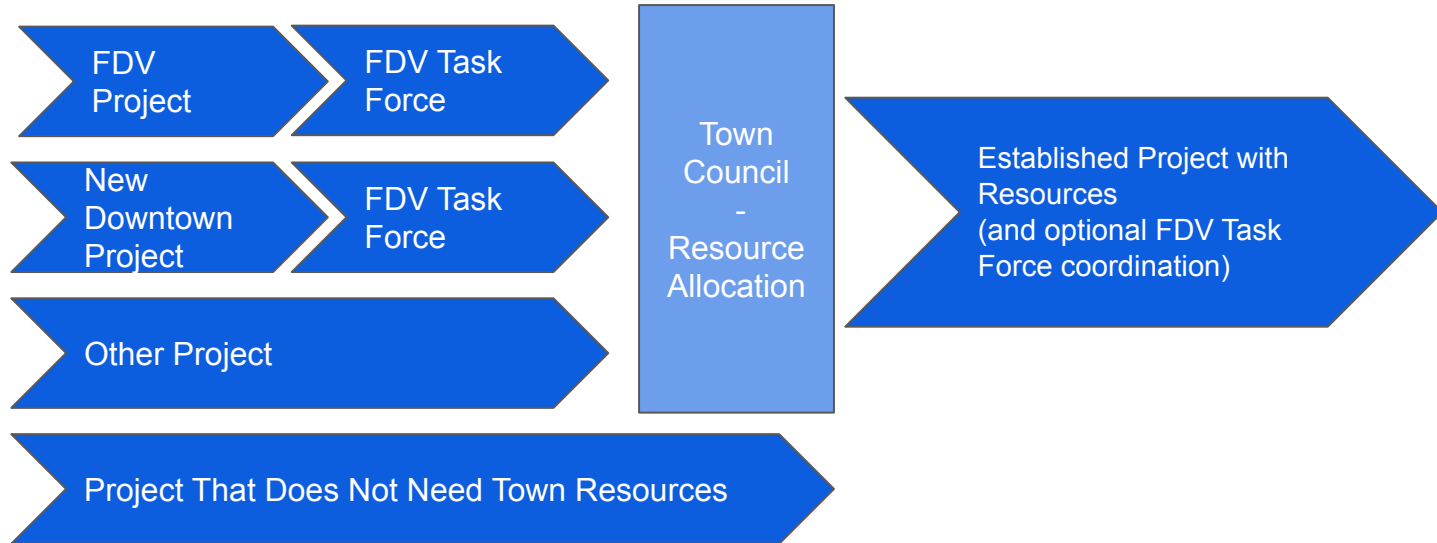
FDV Project

FDV Task Force

New Downtown Project

FDV Task Force

Other Project

Town Council - Resource Allocation

Established Project with Resources (and optional FDV Task Force coordination)

Project That Does Not Need Town Resources